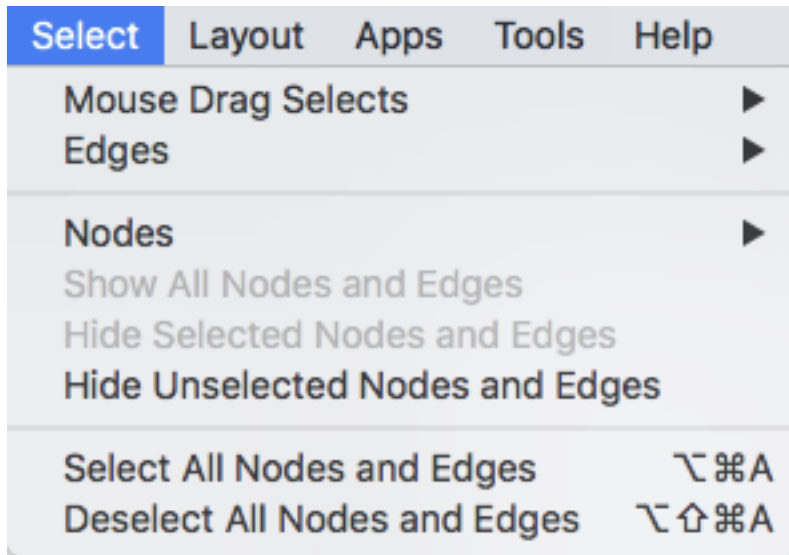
Select Layout Apps Tools Help

Mouse Drag Selects ▶
Edges ▶

Nodes ▶
Show All Nodes and Edges
Hide Selected Nodes and Edges
Hide Unselected Nodes and Edges

Select All Nodes and Edges ⌥⌘A
Deselect All Nodes and Edges ⌥⇧⌘A